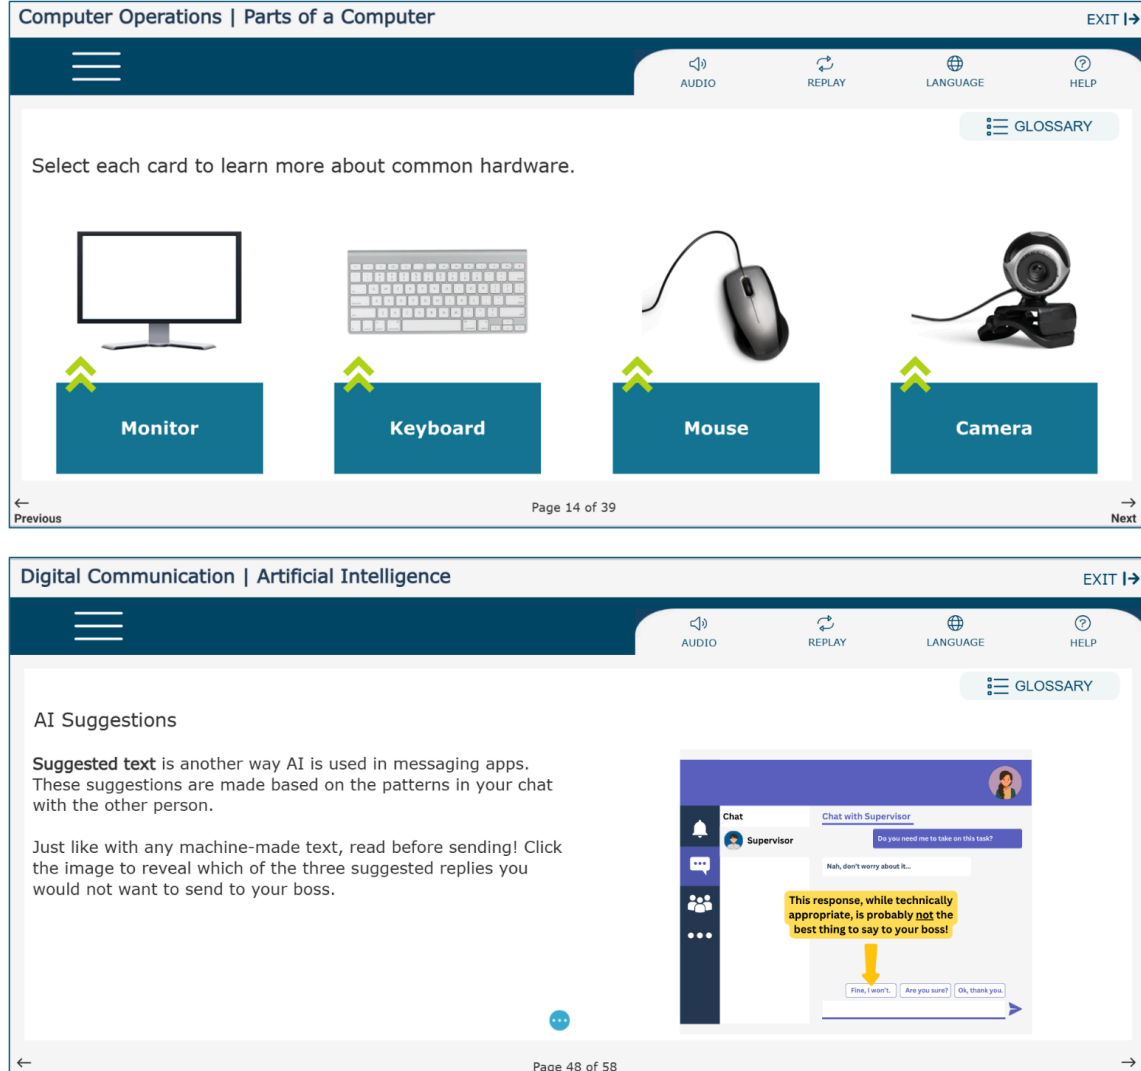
Computer Operations | Parts of a Computer

EXIT

AUDIO REPLAY LANGUAGE HELP

GLOSSARY

Select each card to learn more about common hardware.

Monitor

Keyboard

Mouse

Camera

← Previous

Page 14 of 39

→ Next

Digital Communication | Artificial Intelligence

EXIT

AUDIO REPLAY LANGUAGE HELP

GLOSSARY

AI Suggestions

**Suggested text** is another way AI is used in messaging apps. These suggestions are made based on the patterns in your chat with the other person.

Just like with any machine-made text, read before sending! Click the image to reveal which of the three suggested replies you would not want to send to your boss.

Chat

Supervisor

Chat with Supervisor

Do you need me to take on this task?

Nah, don't worry about it...

This response, while technically appropriate, is probably not the best thing to say to your boss!

Fine, I won't.

Are you sure?

Ok, thank you.

←

Page 48 of 58

→